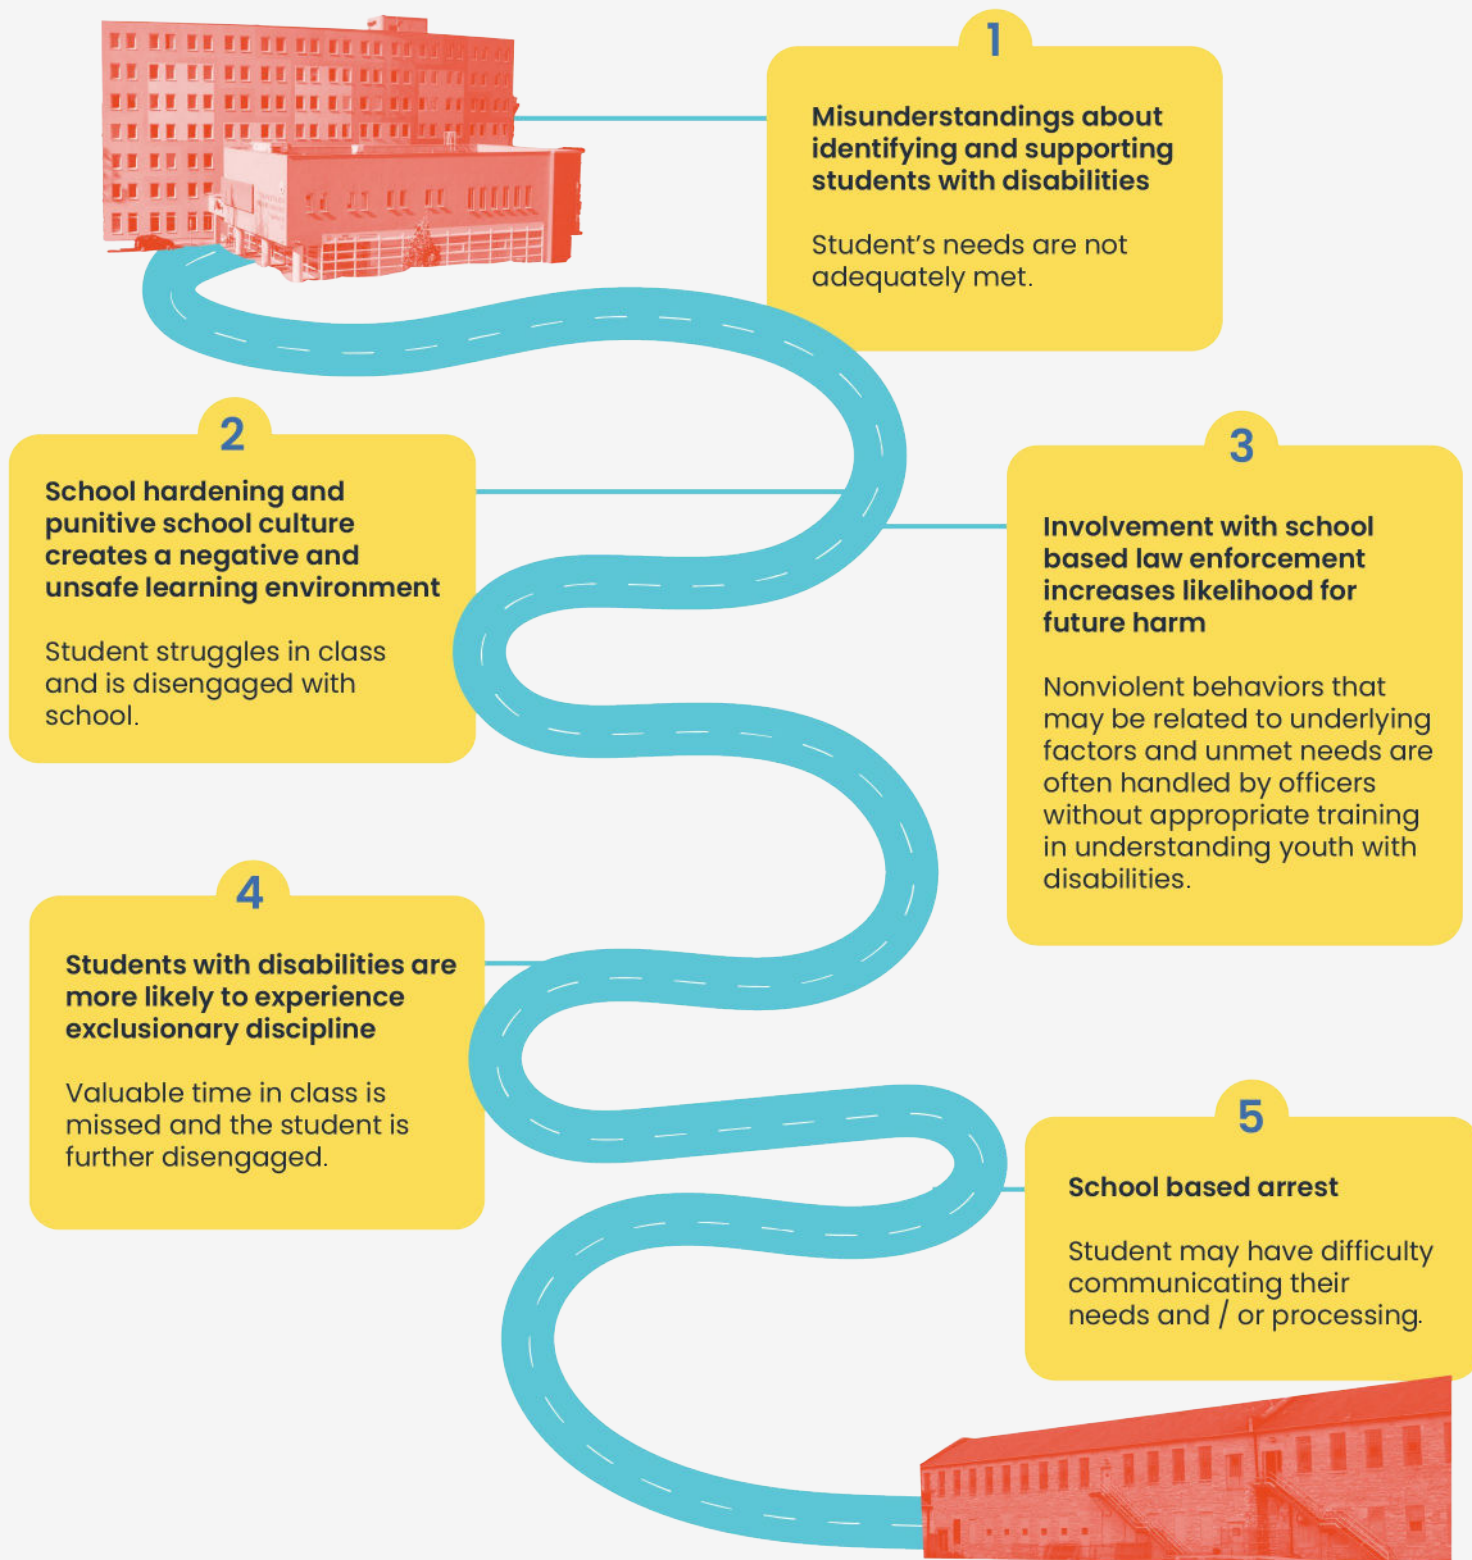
1

Misunderstandings about identifying and supporting students with disabilities

Student's needs are not adequately met.

2

School hardening and punitive school culture creates a negative and unsafe learning environment

Student struggles in class and is disengaged with school.

3

Involvement with school based law enforcement increases likelihood for future harm

Nonviolent behaviors that may be related to underlying factors and unmet needs are often handled by officers without appropriate training in understanding youth with disabilities.

4

Students with disabilities are more likely to experience exclusionary discipline

Valuable time in class is missed and the student is further disengaged.

5

School based arrest

Student may have difficulty communicating their needs and / or processing.